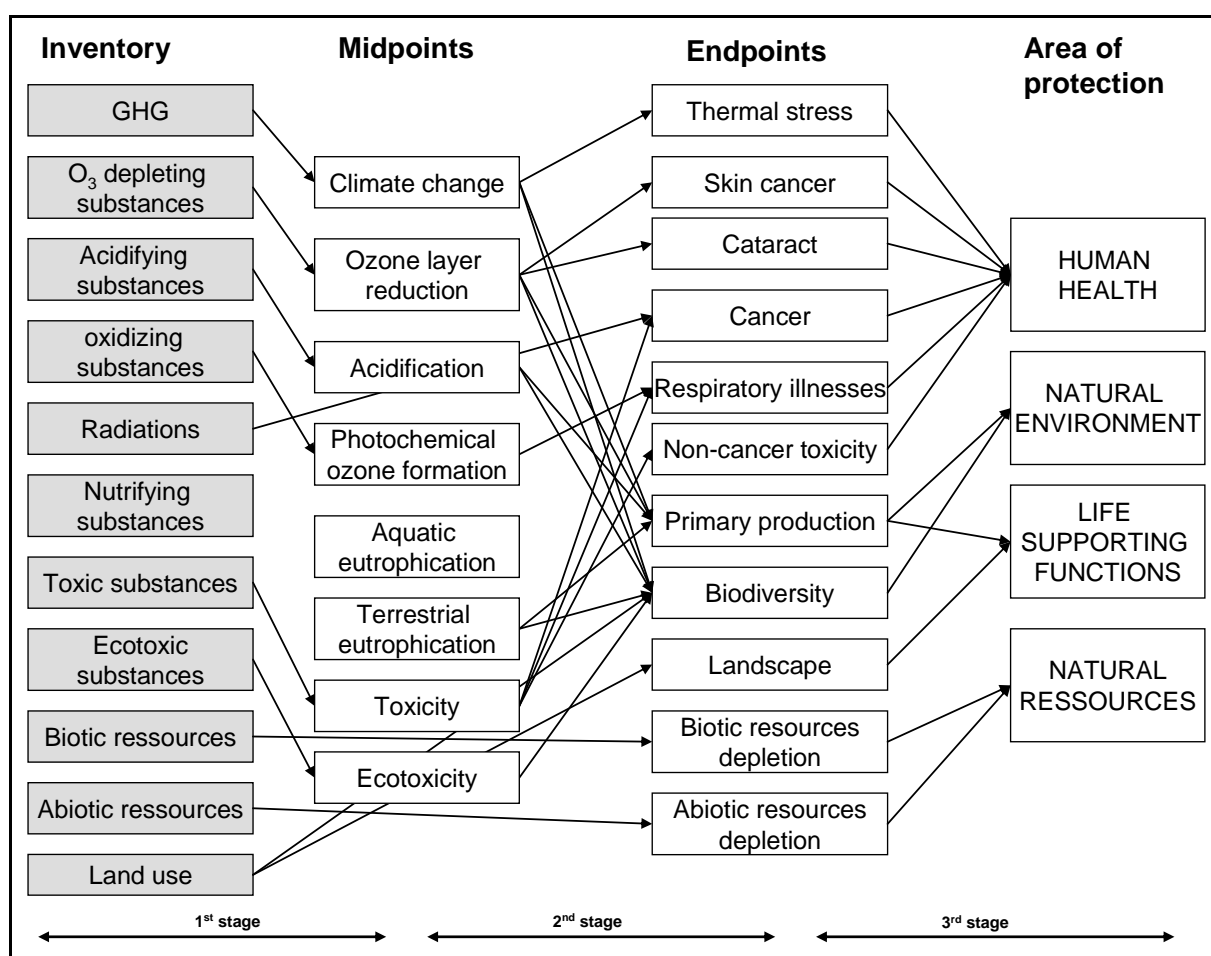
Inventory

GHG

$O_3$ depleting substances

Acidifying substances

oxidizing substances

Radiations

Nutrifying substances

Toxic substances

Ecotoxic substances

Biotic ressources

Abiotic ressources

Land use

Midpoints

Climate change

Ozone layer reduction

Acidification

Photochemical ozone formation

Aquatic eutrophication

Terrestrial eutrophication

Toxicity

Ecotoxicity

Endpoints

Thermal stress

Skin cancer

Cataract

Cancer

Respiratory illnesses

Non-cancer toxicity

Primary production

Biodiversity

Landscape

Biotic resources depletion

Abiotic resources depletion

Area of protection

HUMAN HEALTH

NATURAL ENVIRONMENT

LIFE SUPPORTING FUNCTIONS

NATURAL RESSOURCES

1st stage

2nd stage

3rd stage